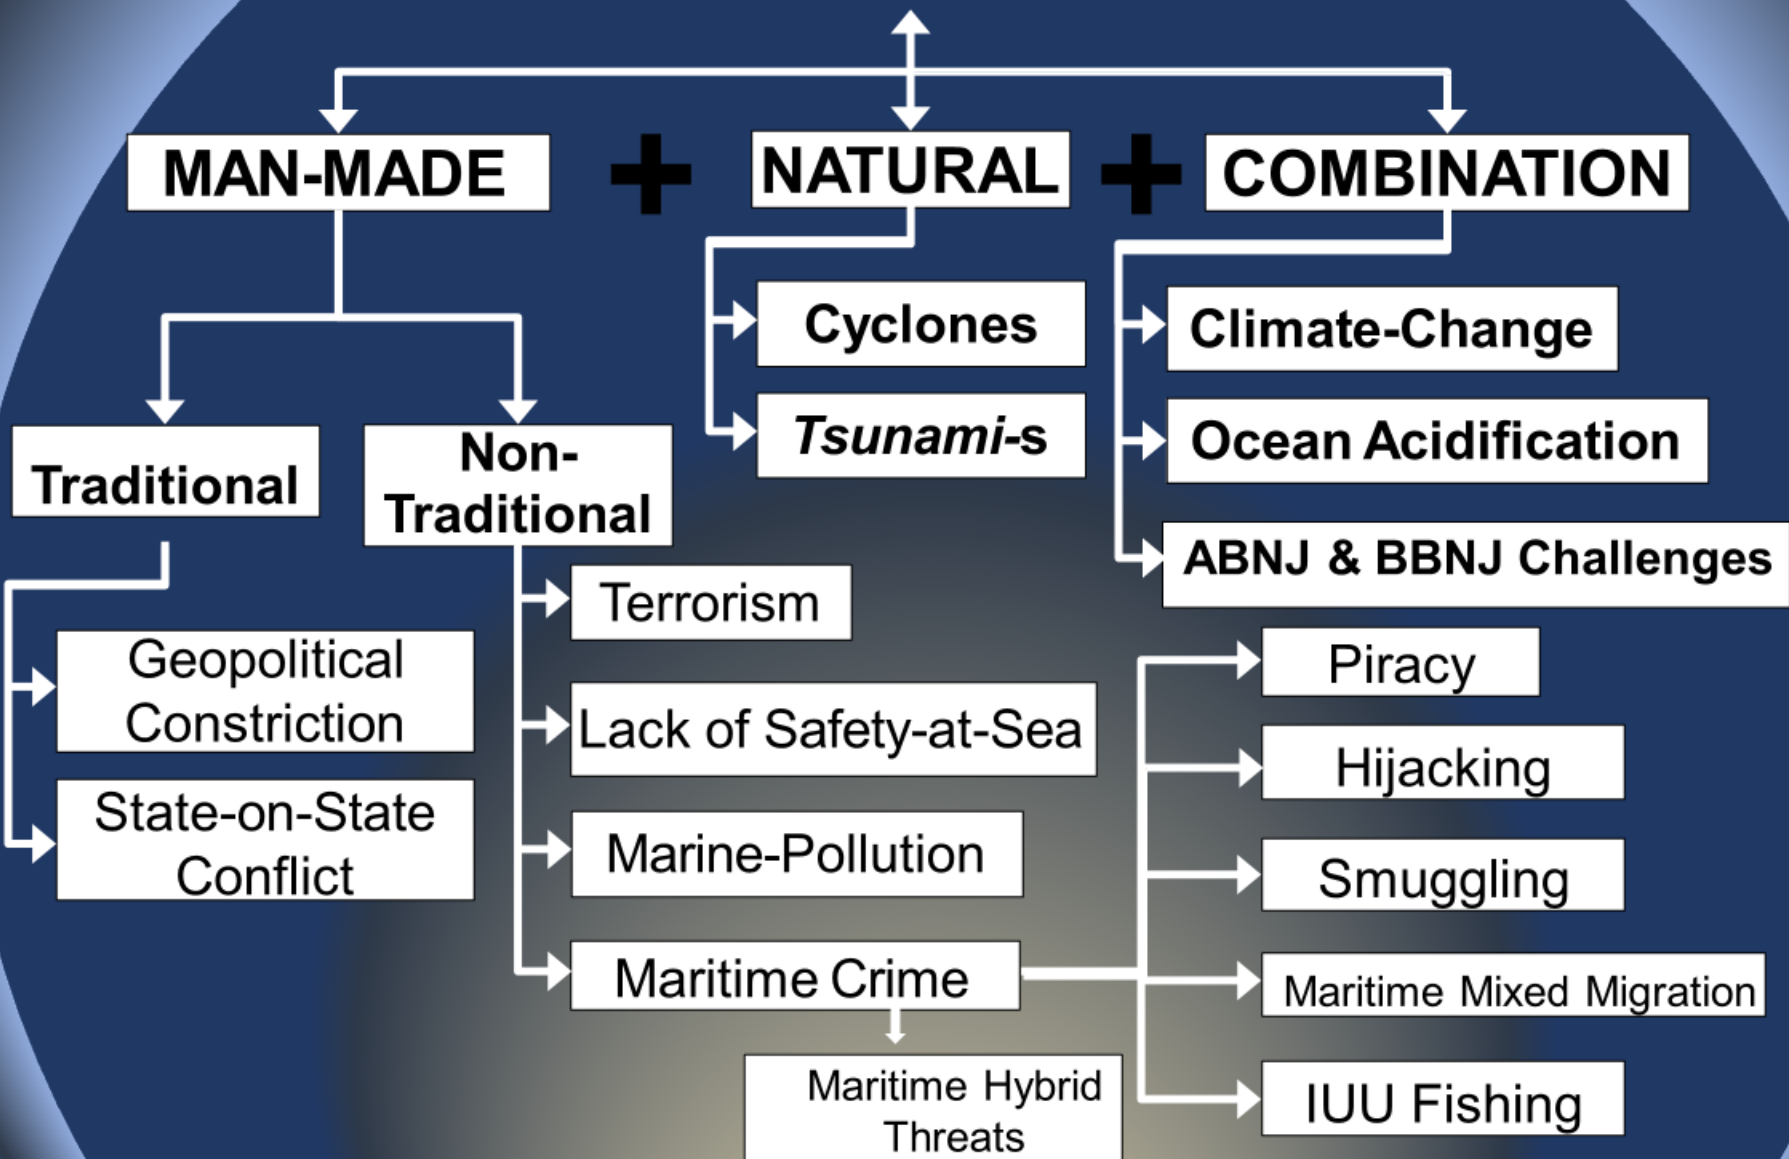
MAN-MADE + NATURAL + COMBINATION

Traditional

Geopolitical Constriction

State-on-State Conflict

Non-Traditional

Terrorism

Lack of Safety-at-Sea

Marine-Pollution

Maritime Crime

Maritime Hybrid Threats

Cyclones

*Tsunami-s*

Climate-Change

Ocean Acidification

ABNJ & BBNJ Challenges

Piracy

Hijacking

Smuggling

Maritime Mixed Migration

IUU Fishing